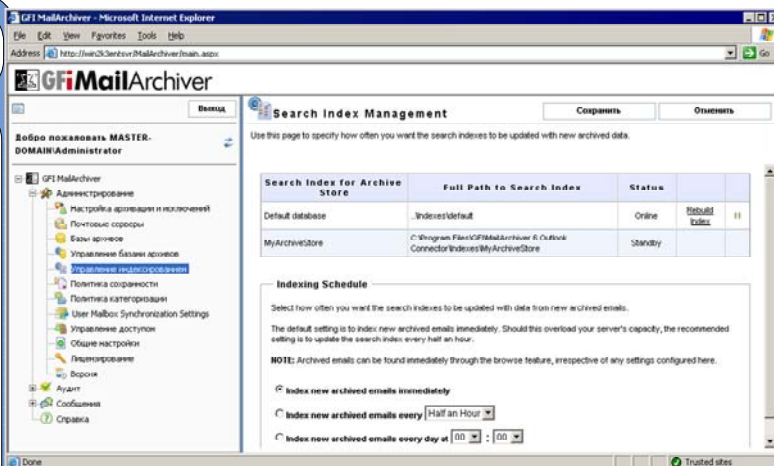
GFI MailArchiver - Microsoft Internet Explorer

File Edit View Favorites Tools Help

Address http://win2k3entsvr/MailArchiver/main.aspx Go

GFiMailArchiver

Выход

Добро пожаловать MASTER-DOMAIN\Administrator

GFI MailArchiver
Администрирование
Настройка архивации и исключений
Почтовые серверы
Базы архивов
Управление базами архивов
Управление индексированием
Политика сохранности
Политика категоризации
User Mailbox Synchronization Settings
Управление доступом
Общие настройки
Лицензирование
Версия
Аудит
Сообщения
Справка

Search Index Management

Сохранить Отменить

Use this page to specify how often you want the search indexes to be updated with new archived data.

| Search Index for Archive Store | Full Path to Search Index | Status | | |
|---|---|---|---|---|
| Default database | ..\Indexes\default | Online | Rebuild Index | II |
| MyArchiveStore | C:\Program Files\GFI\MailArchiver 6 Outlook Connector\Indexes\MyArchiveStore | Standby | | |

Indexing Schedule

Select how often you want the search indexes to be updated with data from new archived emails.

The default setting is to index new archived emails immediately. Should this overload your server's capacity, the recommended setting is to update the search index every half an hour.

NOTE: Archived emails can be found immediately through the browse feature, irrespective of any settings configured here.

Index new archived emails immediately

Index new archived emails every Half an Hour

Index new archived emails every day at 00 : 00

Done

Trusted sites